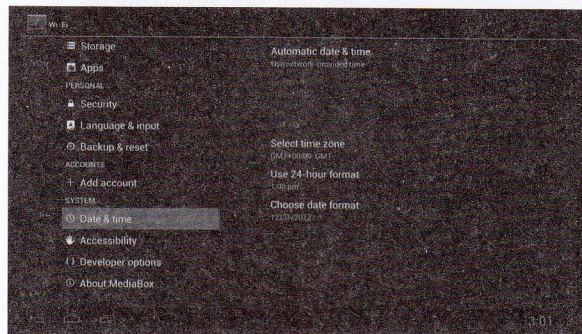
Wi-Fi

Storage
Apps
PERSONAL
Security
Language & input
Backup & reset
ACCOUNTS
+ Add account
SYSTEM
Date & time
Accessibility
{ } Developer options
About MediaBox

Automatic date & time
Use network-provided time

Select time zone
GMT+00:00, GMT

Use 24-hour format
1:00 pm

Choose date format
12/31/2012

3:01